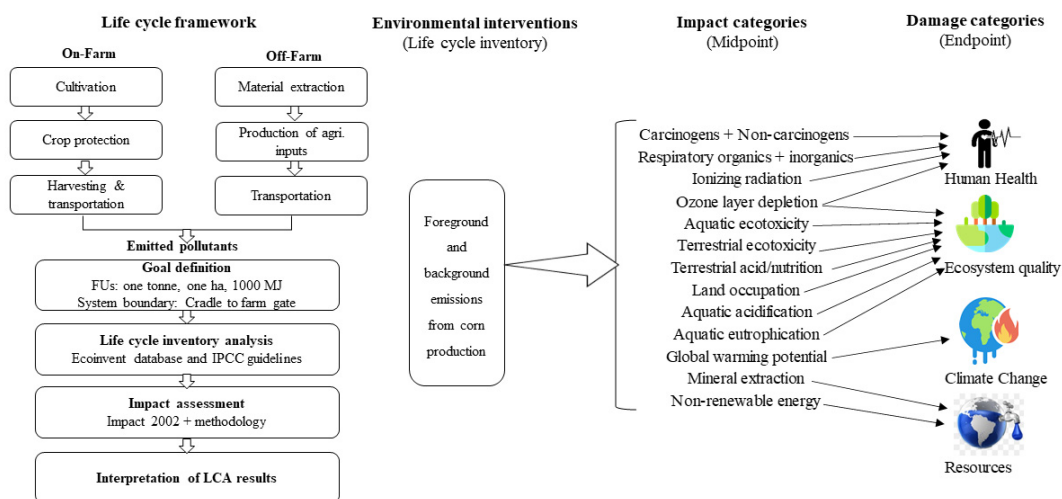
Life cycle framework

On-Farm

Cultivation

Crop protection

Harvesting & transportation

Off-Farm

Material extraction

Production of agri. inputs

Transportation

Emitted pollutants

Goal definition
FUs: one tonne, one ha, 1000 MJ
System boundary: Cradle to farm gate

Life cycle inventory analysis
Ecoinvent database and IPCC guidelines

Impact assessment
Impact 2002 + methodology

Interpretation of LCA results

Environmental interventions
(Life cycle inventory)

Foreground and background emissions from corn production

Impact categories
(Midpoint)

Carcinogens + Non-carcinogens
Respiratory organics + inorganics
Ionizing radiation
Ozone layer depletion
Aquatic ecotoxicity
Terrestrial ecotoxicity
Terrestrial acid/nutrition
Land occupation
Aquatic acidification
Aquatic eutrophication
Global warming potential
Mineral extraction
Non-renewable energy

Damage categories
(Endpoint)

Human Health
Ecosystem quality
Climate Change
Resources